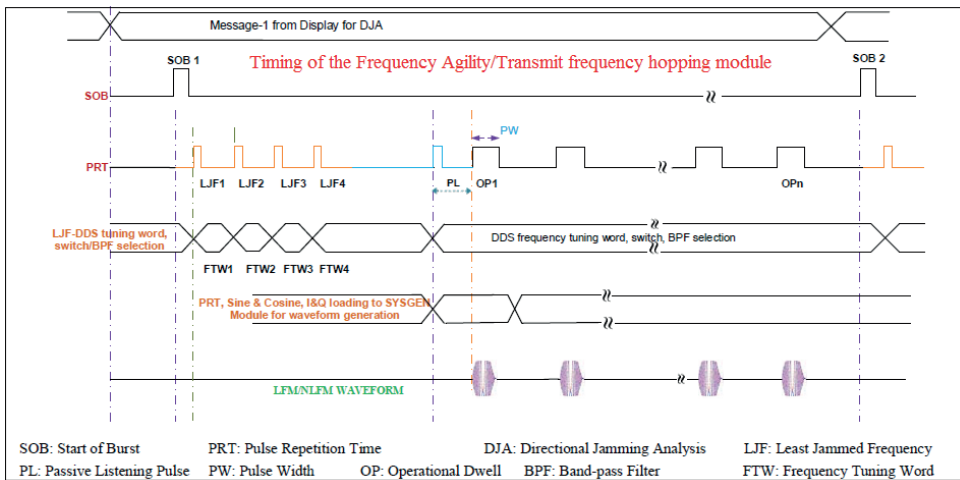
Message-1 from Display for DJA

Timing of the Frequency Agility/Transmit frequency hopping module

SOB 1

SOB 2

SOB

PW

PRT

LJF1 LJF2 LJF3 LJF4

PL

OP1

OPn

LJF-DDS tuning word, switch/BPF selection

DDS frequency tuning word, switch, BPF selection

FTW1 FTW2 FTW3 FTW4

PRT, Sine & Cosine, I&Q loading to SYSGEN Module for waveform generation

LFM/NLFM WAVEFORM

SOB: Start of Burst PRT: Pulse Repetition Time DJA: Directional Jamming Analysis LJF: Least Jammed Frequency
PL: Passive Listening Pulse PW: Pulse Width OP: Operational Dwell BPF: Band-pass Filter FTW: Frequency Tuning Word